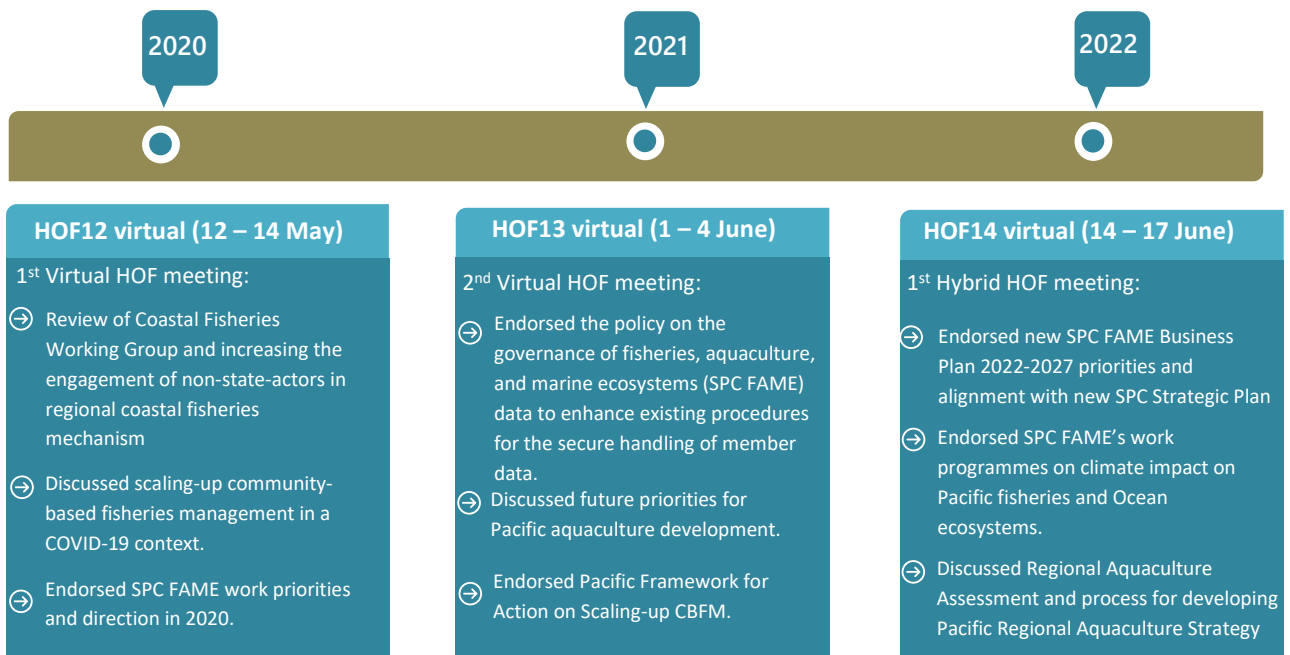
2020

2021

2022

HOF12 virtual (12 – 14 May)

1$^{st}$ Virtual HOF meeting:

Review of Coastal Fisheries Working Group and increasing the engagement of non-state-actors in regional coastal fisheries mechanism

Discussed scaling-up community-based fisheries management in a COVID-19 context.

Endorsed SPC FAME work priorities and direction in 2020.

HOF13 virtual (1 – 4 June)

2$^{nd}$ Virtual HOF meeting:

Endorsed the policy on the governance of fisheries, aquaculture, and marine ecosystems (SPC FAME) data to enhance existing procedures for the secure handling of member data.

Discussed future priorities for Pacific aquaculture development.

Endorsed Pacific Framework for Action on Scaling-up CBFM.

HOF14 virtual (14 – 17 June)

1$^{st}$ Hybrid HOF meeting:

Endorsed new SPC FAME Business Plan 2022-2027 priorities and alignment with new SPC Strategic Plan

Endorsed SPC FAME's work programmes on climate impact on Pacific fisheries and Ocean ecosystems.

Discussed Regional Aquaculture Assessment and process for developing Pacific Regional Aquaculture Strategy